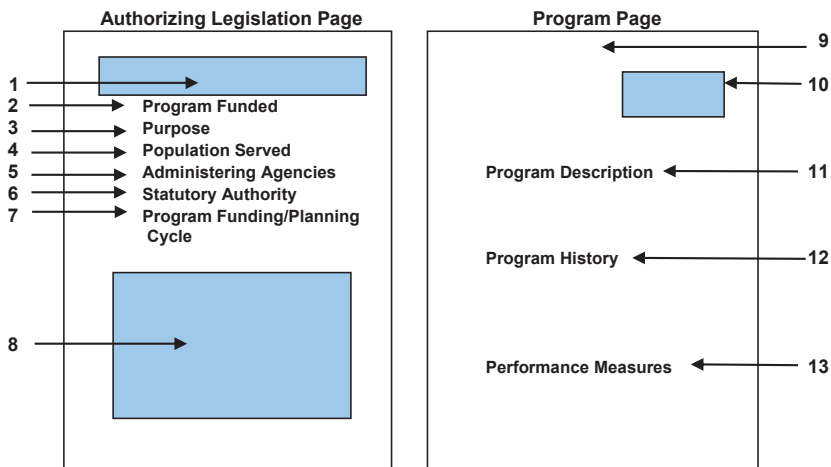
Authorizing Legislation Page

1
2 Program Funded
3 Purpose
4 Population Served
5 Administering Agencies
6 Statutory Authority
7 Program Funding/Planning Cycle

8

Program Page

9

10

Program Description 11

Program History 12

Performance Measures 13